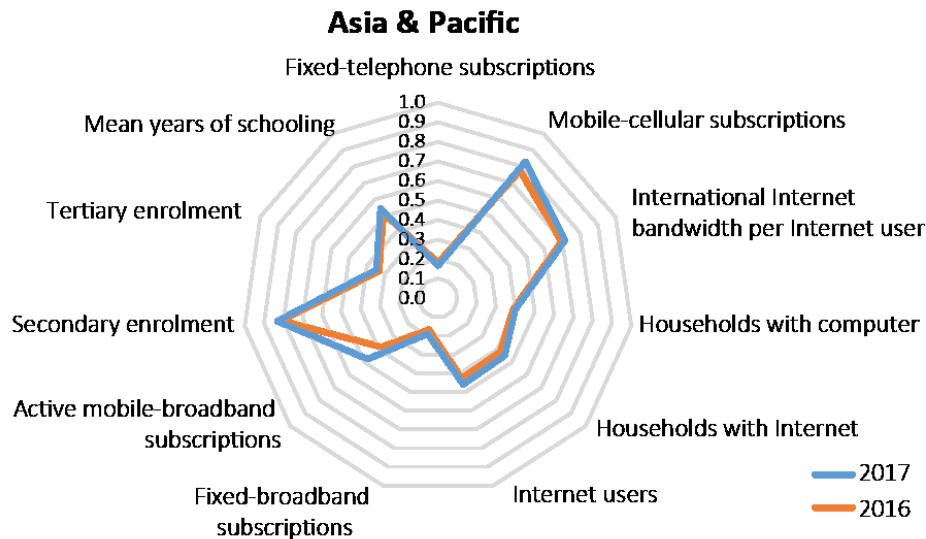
Asia & Pacific

Fixed-telephone subscriptions

Mobile-cellular subscriptions

International Internet bandwidth per Internet user

Households with computer

Households with Internet

Internet users

Fixed-broadband subscriptions

Active mobile-broadband subscriptions

Secondary enrolment

Tertiary enrolment

Mean years of schooling

1.0
0.9
0.8
0.7
0.6
0.5
0.4
0.3
0.2
0.1
0.0

2017
2016